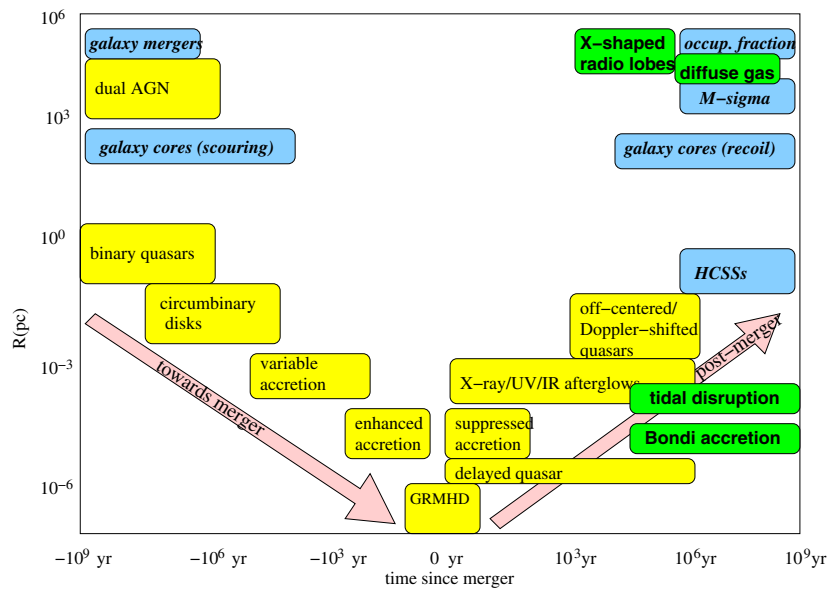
$10^6$
$10^3$
$10^0$
$10^{-3}$
$10^{-6}$
R(pc)

galaxy mergers
dual AGN
galaxy cores (scouring)
binary quasars
circumbinary disks
variable accretion
enhanced accretion
GRMHD
towards merger

X−shaped radio lobes
occup. fraction
diffuse gas
M−sigma
galaxy cores (recoil)
HCSSs
off−centered/ Doppler−shifted quasars
post−merger
X−ray/UV/IR afterglows
tidal disruption
Bondi accretion
suppressed accretion
delayed quasar

$-10^9$ yr
$-10^6$ yr
$-10^3$ yr
0 yr
$10^3$yr
$10^6$yr
$10^9$yr
time since merger